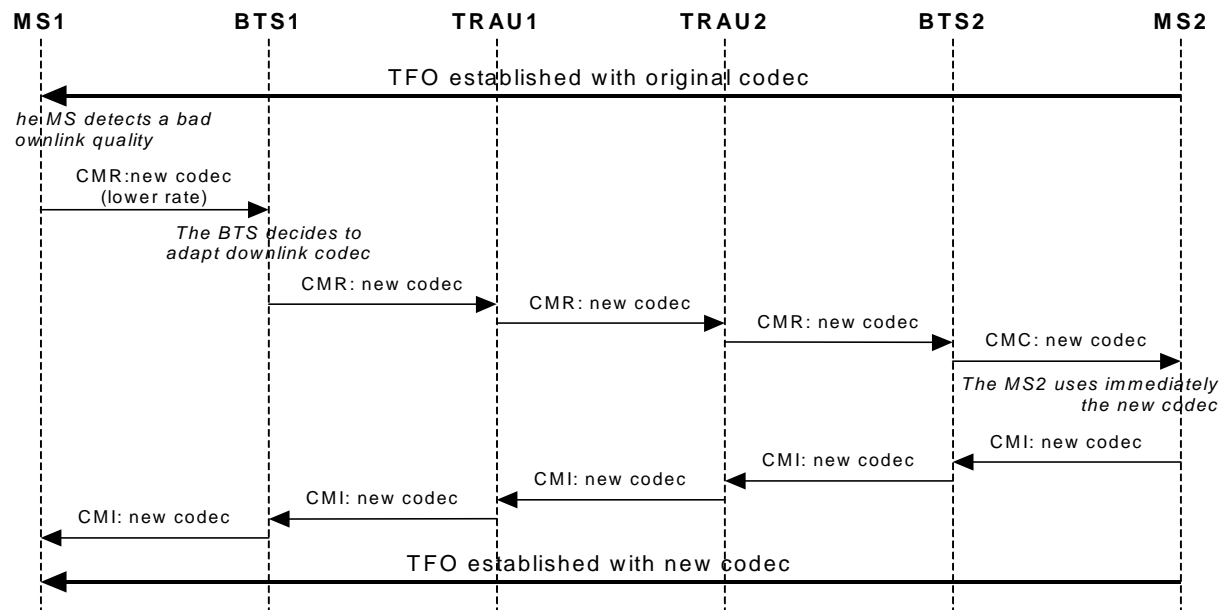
MS1 BTS1 TRAU1 TRAU2 BTS2 MS2

TFO established with original codec

he MS detects a bad ownlink quality

CMR:new codec (lower rate)

The BTS decides to adapt downlink codec

CMR: new codec

CMR: new codec

CMR: new codec

CMC: new codec

The MS2 uses immediately the new codec

CMI: new codec

CMI: new codec

CMI: new codec

CMI: new codec

CMI: new codec

TFO established with new codec